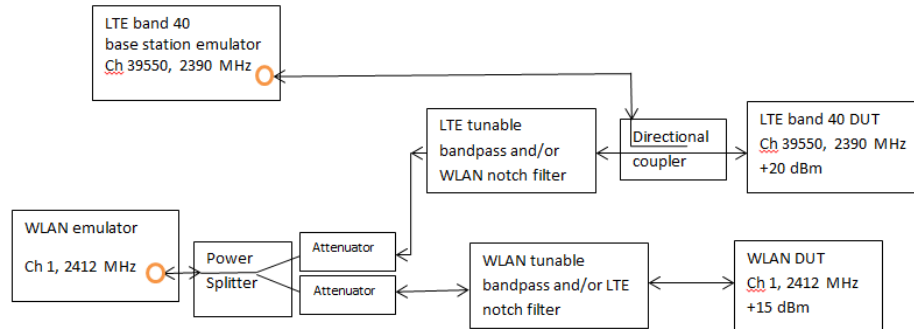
LTE band 40
base station emulator
Ch 39550, 2390 MHz

LTE tunable bandpass and/or WLAN notch filter

Directional coupler

LTE band 40 DUT
Ch 39550, 2390 MHz
+20 dBm

WLAN emulator
Ch 1, 2412 MHz

Power Splitter

Attenuator

Attenuator

WLAN tunable bandpass and/or LTE notch filter

WLAN DUT
Ch 1, 2412 MHz
+15 dBm